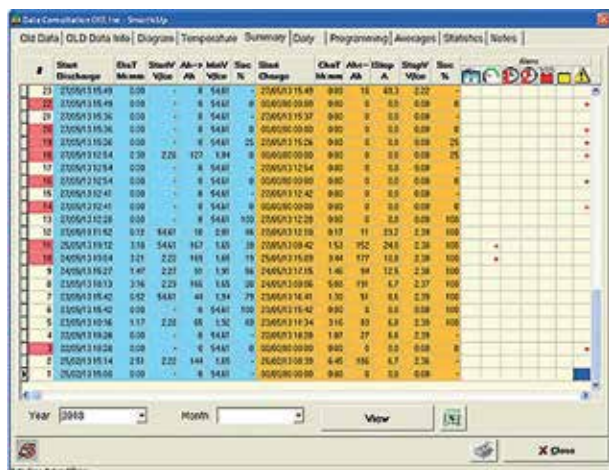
Data Consultation OLD 1 ini - SmartUp

Old Data | OLD Data Info | Diagram | Temperature | Summary | Daily | Programming | Averages | Statistics | Notes

| # | Start Discharge | DisT Mmm | StartV V/cc | Ah | MinV V/cc | Soc % | Start Charge | ChaT Mmm | Ah | Itemp A | StopV V/cc | Soc % |
|---|---|---|---|---|---|---|---|---|---|---|---|---|
| 23 | 27/05/13 15:49 | 0:00 | - | 0 | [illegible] | | 27/05/13 15:49 | 0:00 | 0 | 40.3 | 2.22 | - |
| 22 | 27/05/13 15:49 | 0:00 | - | 0 | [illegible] | 0 | 00/00/00 00:00 | 0:00 | 0 | 0.0 | 0.00 | 0 |
| 21 | 27/05/13 15:36 | 0:00 | - | 0 | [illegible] | | 27/05/13 15:37 | 0:00 | 0 | 0.0 | 0.00 | - |
| 20 | 27/05/13 15:36 | 0:00 | - | 0 | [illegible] | 0 | 00/00/00 00:00 | 0:00 | 0 | 0.0 | 0.00 | 0 |
| 19 | 27/05/13 15:26 | 0:00 | - | 0 | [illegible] | | 27/05/13 15:26 | 0:00 | 0 | 0.0 | 0.00 | 25 |
| 18 | 27/05/13 12:54 | 2:30 | 2.20 | 127 | 1.84 | 0 | 00/00/00 00:00 | 0:00 | 0 | 0.0 | 0.00 | 25 |
| 17 | 27/05/13 12:54 | 0:00 | - | 0 | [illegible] | | 27/05/13 12:54 | 0:00 | 0 | 0.0 | 0.00 | - |
| 16 | 27/05/13 12:54 | 0:00 | - | 0 | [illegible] | 0 | 00/00/00 00:00 | 0:00 | 0 | 0.0 | 0.00 | 0 |
| 15 | 27/05/13 12:41 | 0:00 | - | 0 | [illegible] | | 27/05/13 12:42 | 0:00 | 0 | 0.0 | 0.00 | - |
| 14 | 27/05/13 12:41 | 0:00 | - | 0 | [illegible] | 0 | 00/00/00 00:00 | 0:00 | 0 | 0.0 | 0.00 | 0 |
| 13 | 27/05/13 12:28 | 0:00 | - | 0 | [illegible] | 100 | 27/05/13 12:28 | 0:00 | 0 | 0.0 | 0.00 | 100 |
| 12 | 25/05/13 11:52 | 0:12 | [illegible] | 18 | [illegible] | 96 | 25/05/13 12:04 | 0:17 | 11 | 23.2 | 2.39 | 100 |
| 11 | 25/05/13 09:12 | 3:16 | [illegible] | 167 | 1.65 | 28 | 25/05/13 09:42 | 1:53 | 152 | 24.0 | 2.38 | 100 |
| 10 | 24/05/13 15:04 | 3:21 | 2.22 | 169 | 1.66 | 19 | 24/05/13 18:25 | 9:44 | 177 | 12.0 | 2.39 | 100 |
| 9 | 24/05/13 15:27 | 1:47 | 2.27 | 90 | 1.90 | 56 | 24/05/13 17:15 | 1:46 | 94 | 12.5 | 2.38 | 100 |
| 8 | 23/05/13 16:13 | 3:16 | 2.23 | 166 | 1.65 | 26 | 23/05/13 09:56 | 5:56 | 191 | 6.7 | 2.37 | 100 |
| 7 | 23/05/13 15:42 | 0:52 | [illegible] | 44 | 1.94 | 79 | 23/05/13 16:41 | 1:30 | 51 | 8.6 | 2.39 | 100 |
| 6 | 23/05/13 15:42 | 0:00 | - | 0 | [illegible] | | 23/05/13 15:42 | 0:00 | 0 | 0.0 | 0.00 | 100 |
| 5 | 23/05/13 10:16 | 1:17 | 2.20 | 65 | 1.92 | 69 | 23/05/13 11:34 | 3:16 | 83 | 6.8 | 2.39 | 100 |
| 4 | 22/05/13 16:26 | 0:00 | - | 0 | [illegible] | | 22/05/13 16:26 | 1:07 | 27 | 6.8 | 2.39 | - |
| 3 | 22/05/13 16:26 | 0:00 | - | 0 | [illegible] | 0 | 00/00/00 00:00 | 0:00 | 0 | 0.0 | 0.00 | 0 |
| 2 | 22/05/13 15:14 | 2:53 | 2.22 | 144 | 1.85 | 0 | 00/00/00 00:00 | 6:45 | 186 | 6.7 | 2.36 | - |
| 1 | 20/05/13 15:00 | 0:00 | - | 0 | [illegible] | 0 | 00/00/00 00:00 | 0:00 | 0 | 0.0 | 0.00 | - |

Alarm

Year 2008 Month View

X Close